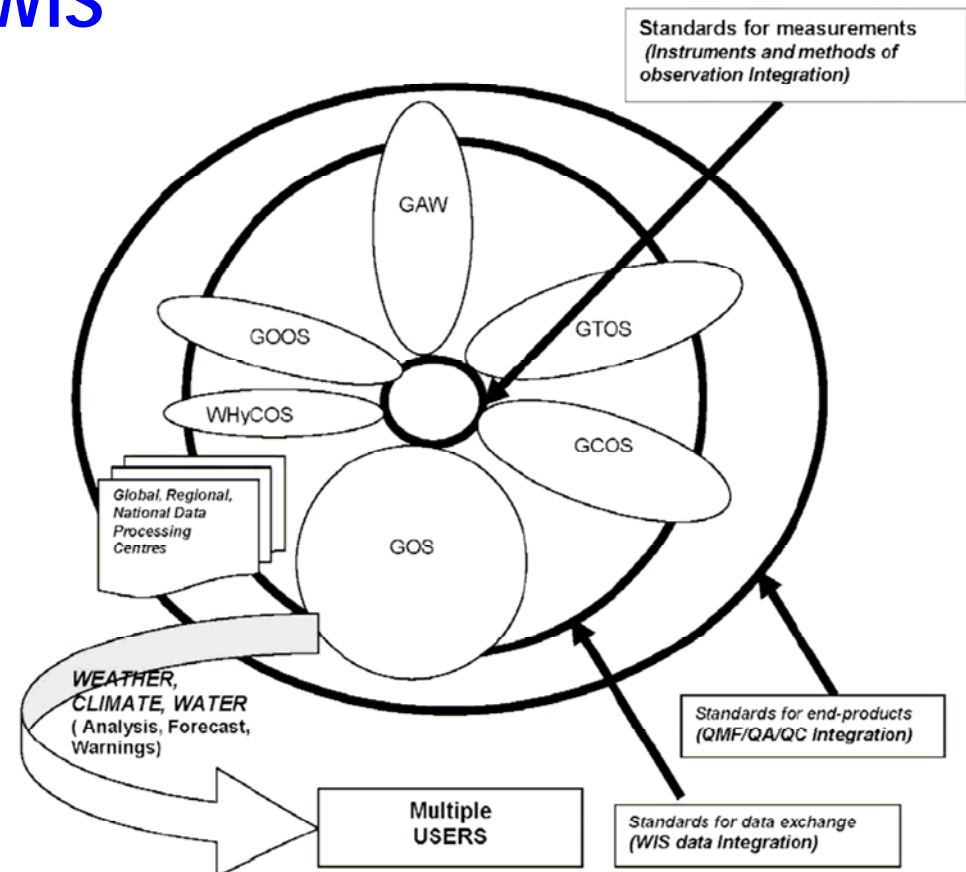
WIS

Standards for measurements
(Instruments and methods of observation Integration)

GAW

GOOS

GTOS

WHyCOS

GCOS

Global, Regional, National Data Processing Centres

GOS

WEATHER, CLIMATE, WATER
( Analysis, Forecast, Warnings)

Standards for end-products
(QMF/QA/QC Integration)

Multiple USERS

Standards for data exchange
(WIS data Integration)